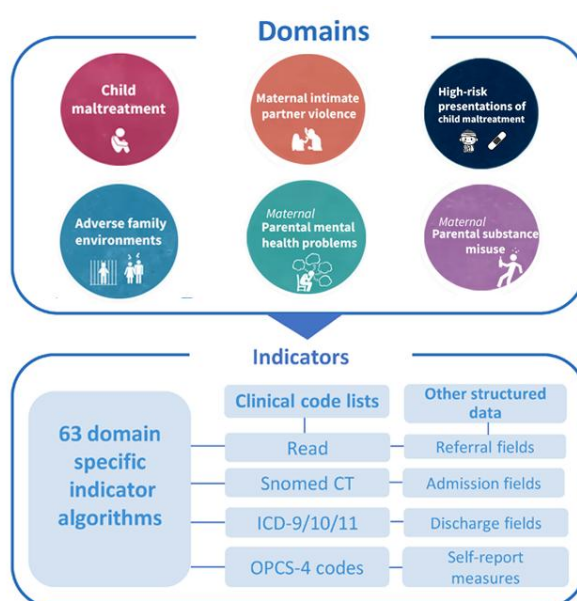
Domains

Child maltreatment

Maternal intimate partner violence

High-risk presentations of child maltreatment

Adverse family environments

Maternal Parental mental health problems

Maternal Parental substance misuse

Indicators

63 domain specific indicator algorithms

Clinical code lists

Read

Snomed CT

ICD-9/10/11

OPCS-4 codes

Other structured data

Referral fields

Admission fields

Discharge fields

Self-report measures